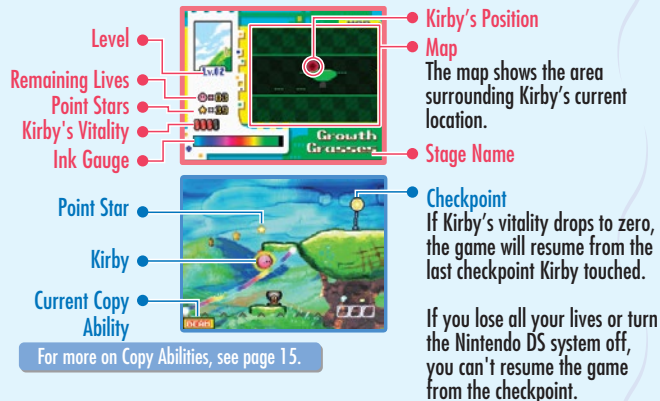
Level

Remaining Lives

Point Stars

Kirby's Vitality

Ink Gauge

Lv.2

×03

×30

Growth Grasses

Kirby's Position

Map
The map shows the area surrounding Kirby's current location.

Stage Name

Point Star

Kirby

Current Copy Ability

For more on Copy Abilities, see page 15.

Checkpoint
If Kirby's vitality drops to zero, the game will resume from the last checkpoint Kirby touched.

If you lose all your lives or turn the Nintendo DS system off, you can't resume the game from the checkpoint.